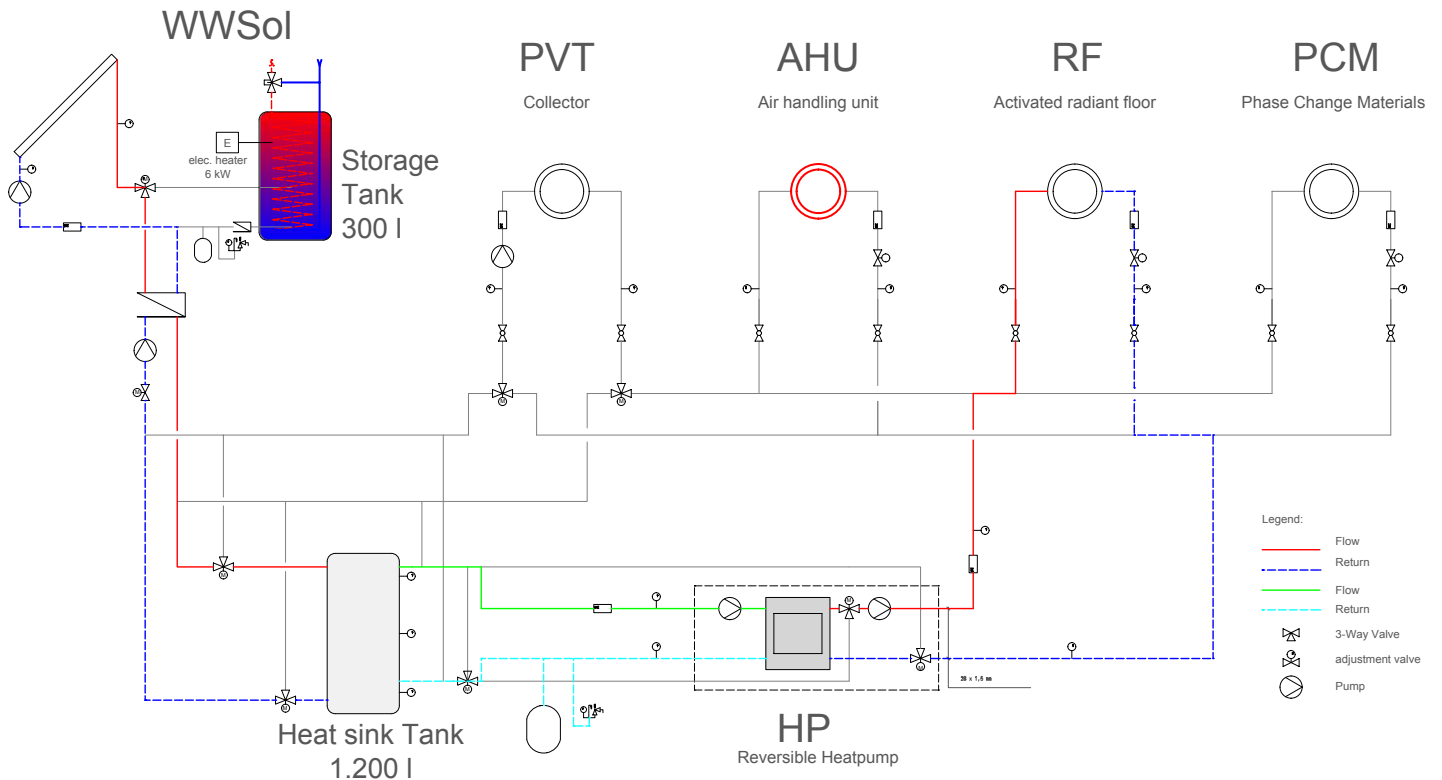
WWSol

E
elec. heater
6 kW

Storage Tank 300 l

PVT
Collector

AHU
Air handling unit

RF
Activated radiant floor

PCM
Phase Change Materials

Legend:
Flow
Return
Flow
Return
3-Way Valve
adjustment valve
Pump

28 x 1,5 m

Heat sink Tank
1.200 l

HP
Reversible Heatpump